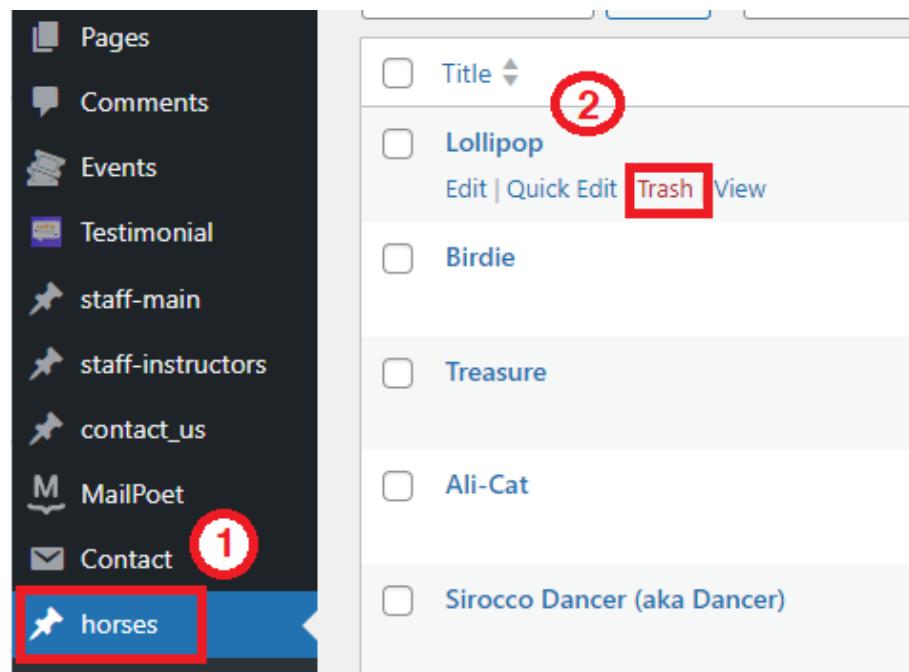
Pages
Comments
Events
Testimonial
staff-main
staff-instructors
contact_us
MailPoet
Contact
horses

Title

2

Lollipop
Edit | Quick Edit | Trash | View

Birdie

Treasure

Ali-Cat

Sirocco Dancer (aka Dancer)

1